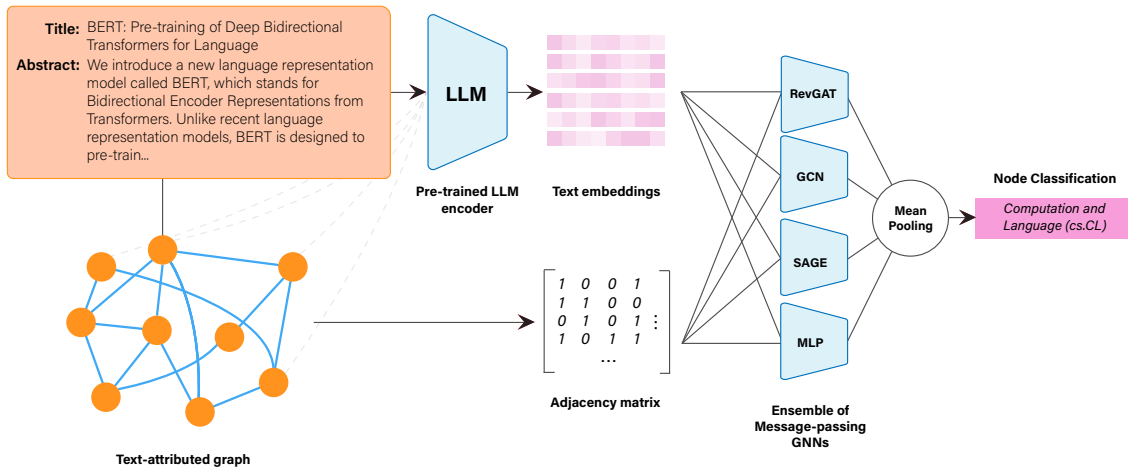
Title: BERT: Pre-training of Deep Bidirectional Transformers for Language

Abstract: We introduce a new language representation model called BERT, which stands for Bidirectional Encoder Representations from Transformers. Unlike recent language representation models, BERT is designed to pre-train...

LLM

Pre-trained LLM encoder

Text embeddings

RevGAT

GCN

SAGE

MLP

Mean Pooling

Node Classification

Computation and Language (cs.CL)

$\begin{bmatrix} 1 & 0 & 0 & 1 & \\ 1 & 1 & 0 & 0 & \\ 0 & 1 & 0 & 1 & \vdots \\ 1 & 0 & 1 & 1 & \\ & & \cdots & & \end{bmatrix}$

Adjacency matrix

Ensemble of Message-passing GNNs

Text-attributed graph